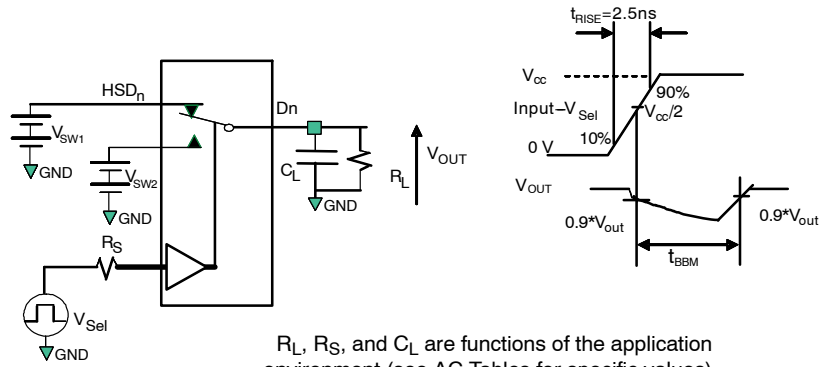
$t_{RISE}$=2.5ns

$HSD_n$

$V_{SW1}$

GND

$V_{SW2}$

GND

Dn

$C_L$

GND

$R_L$

$V_{OUT}$

$R_S$

$V_{Sel}$

GND

$V_{cc}$

90%

Input–$V_{Sel}$

$V_{cc}/2$

0 V

10%

$V_{OUT}$

0.9*$V_{out}$

0.9*$V_{out}$

$t_{BBM}$

$R_L$, $R_S$, and $C_L$ are functions of the application environment (see AC Tables for specific values)